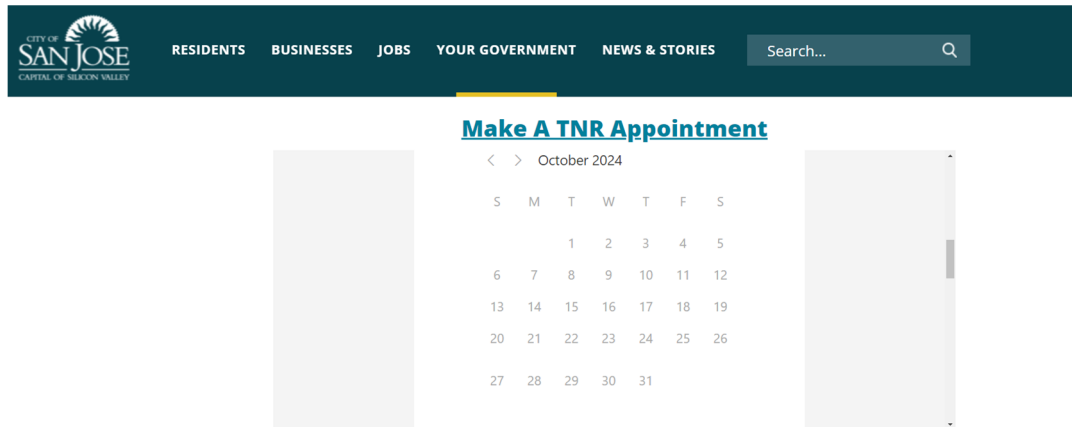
CITY OF SAN JOSE CAPITAL OF SILICON VALLEY

RESIDENTS BUSINESSES JOBS YOUR GOVERNMENT NEWS & STORIES

Search...

Make A TNR Appointment

October 2024

| S | M | T | W | T | F | S |
|---|---|---|---|---|---|---|
| | | 1 | 2 | 3 | 4 | 5 |
| 6 | 7 | 8 | 9 | 10 | 11 | 12 |
| 13 | 14 | 15 | 16 | 17 | 18 | 19 |
| 20 | 21 | 22 | 23 | 24 | 25 | 26 |
| 27 | 28 | 29 | 30 | 31 | | |